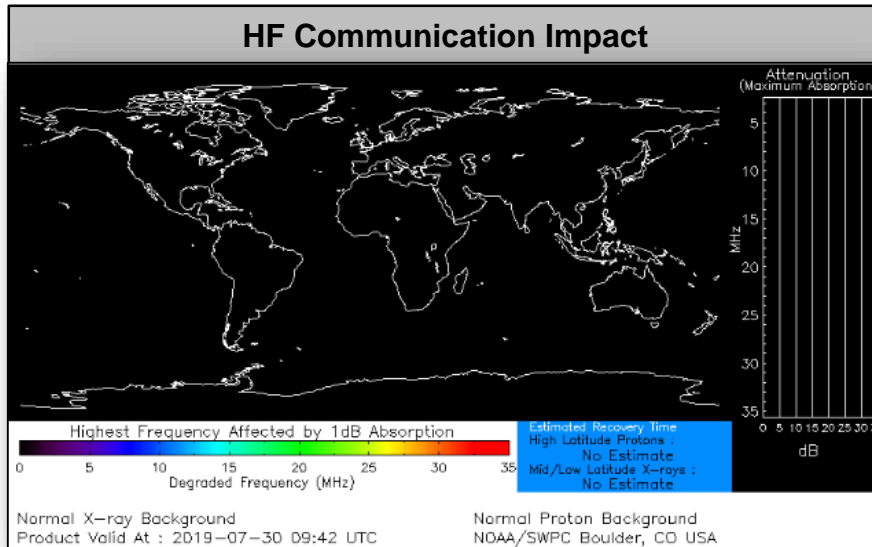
HF Communication Impact

Attenuation
(Maximum Absorption

5
10
15
20
25
30
35
MHz

0 5 10 15 20 25 30
dB

Highest Frequency Affected by 1dB Absorption
0 5 10 15 20 25 30 35
Degraded Frequency (MHz)

Estimated Recovery Time
High Latitude Protons :
No Estimate
Mid/Low Latitude X-rays :
No Estimate

Normal X-ray Background
Product Valid At : 2019-07-30 09:42 UTC

Normal Proton Background
NOAA/SWPC Boulder, CO USA